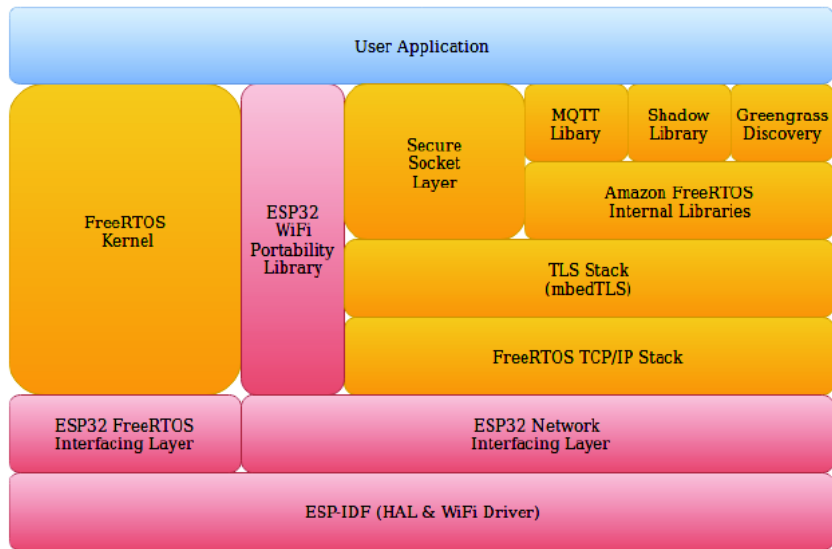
User Application

FreeRTOS Kernel

ESP32 WiFi Portability Library

Secure Socket Layer

MQTT Libary

Shadow Library

Greengrass Discovery

Amazon FreeRTOS Internal Libraries

TLS Stack (mbedTLS)

FreeRTOS TCP/IP Stack

ESP32 FreeRTOS Interfacing Layer

ESP32 Network Interfacing Layer

ESP-IDF (HAL & WiFi Driver)